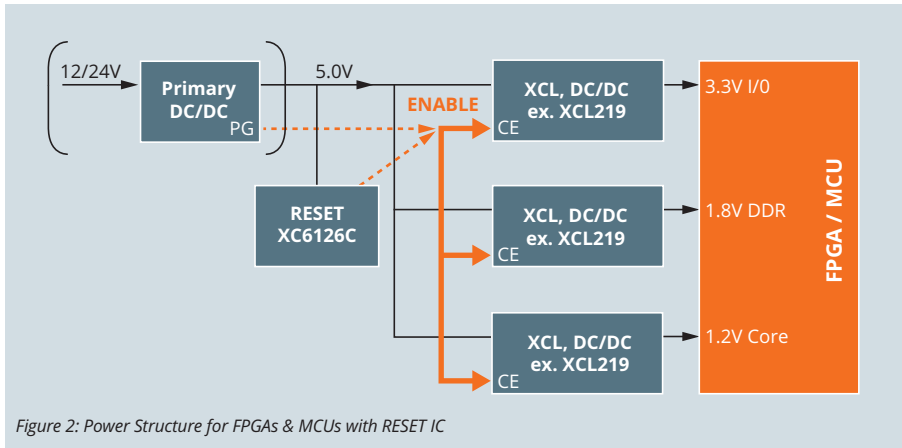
12/24V

Primary DC/DC

PG

5.0V

ENABLE

RESET XC6126C

XCL, DC/DC ex. XCL219

CE

XCL, DC/DC ex. XCL219

CE

XCL, DC/DC ex. XCL219

CE

3.3V I/0

1.8V DDR

1.2V Core

FPGA / MCU

Figure 2: Power Structure for FPGAs & MCUs with RESET IC